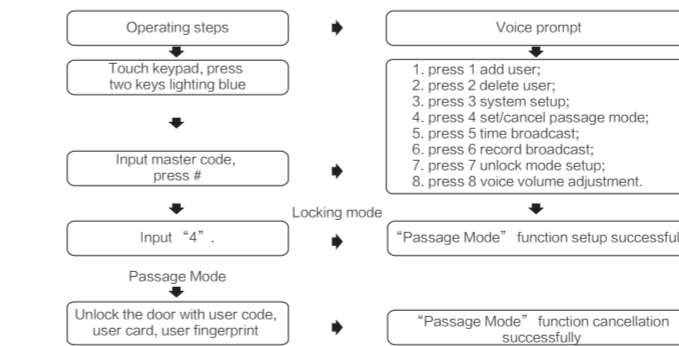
Operating steps

Voice prompt

Touch keypad, press two keys lighting blue

1. press 1 add user;
2. press 2 delete user;
3. press 3 system setup;
4. press 4 set/cancel passage mode;
5. press 5 time broadcast;
6. press 6 record broadcast;
7. press 7 unlock mode setup;
8. press 8 voice volume adjustment.

Input master code, press #

Locking mode

Input “4”.

“Passage Mode” function setup successful

Passage Mode

Unlock the door with user code, user card, user fingerprint

“Passage Mode” function cancellation successfully